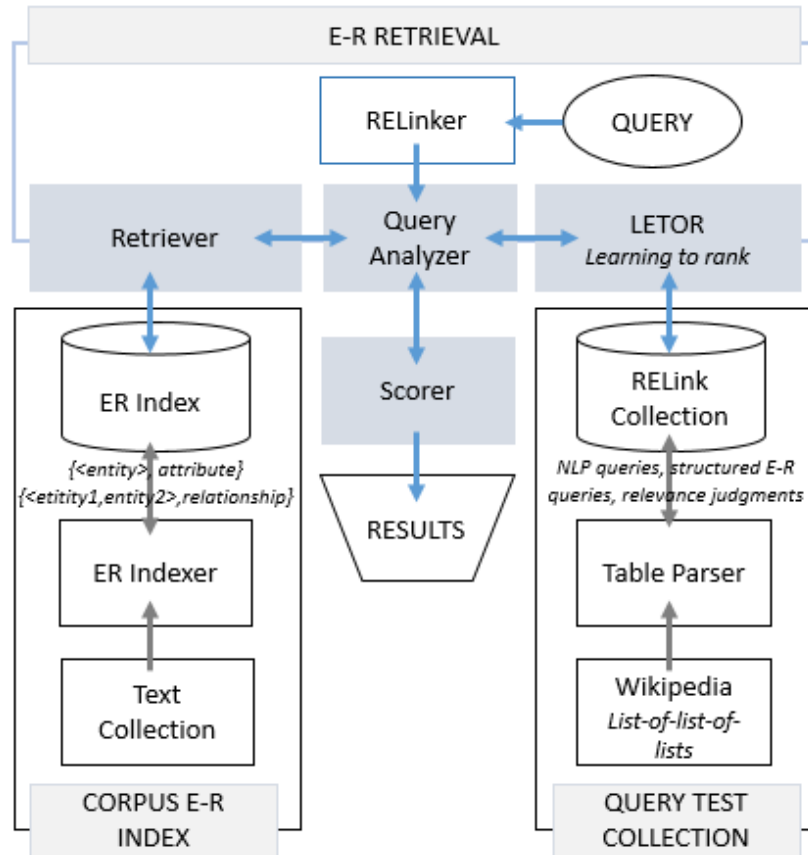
E-R RETRIEVAL

RELinker

QUERY

Retriever

Query Analyzer

LETOR
*Learning to rank*

ER Index

{<entity>, attribute}
{<etitity1,entity2>,relationship}

ER Indexer

Text Collection

CORPUS E-R INDEX

Scorer

RESULTS

RELink Collection

NLP queries, structured E-R queries, relevance judgments

Table Parser

Wikipedia
*List-of-list-of-lists*

QUERY TEST COLLECTION